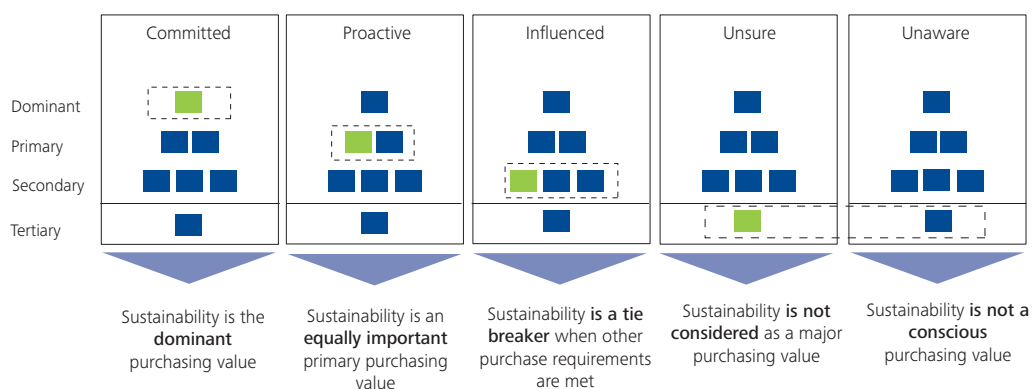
Committed

Proactive

Influenced

Unsure

Unaware

Dominant

Primary

Secondary

Tertiary

Sustainability is the **dominant** purchasing value

Sustainability is an **equally important** primary purchasing value

Sustainability **is a tie breaker** when other purchase requirements are met

Sustainability **is not considered** as a major purchasing value

Sustainability **is not a conscious** purchasing value